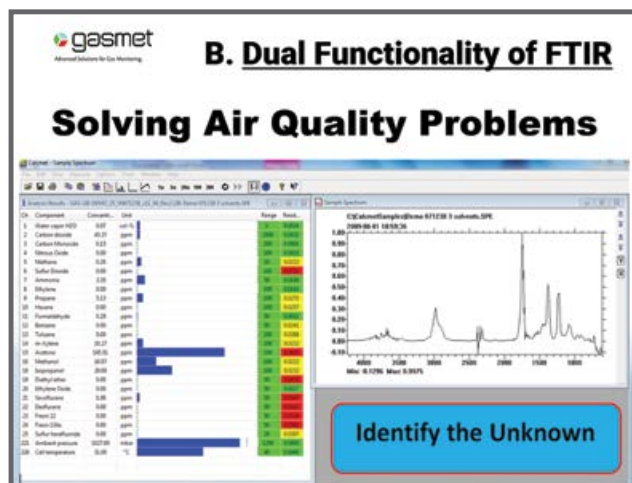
gasmet
Advanced Solutions for Gas Monitoring

B. Dual Functionality of FTIR

Solving Air Quality Problems

Calcmet - Sample Spectrum

| Ch | Component | Concentr... | Unit |
|---|---|---|---|
| 1 | Water vapor H2O | 0.07 | vol-% |
| 2 | Carbon dioxide | 43.37 | ppm |
| 3 | Carbon Monoxide | 0.13 | ppm |
| 4 | Nitrous Oxide | 0.00 | ppm |
| 5 | Methane | 0.35 | ppm |
| 6 | Sulfur Dioxide | 0.00 | ppm |
| 7 | Ammonia | 2.15 | ppm |
| 8 | Ethylene | 0.00 | ppm |
| 9 | Propane | 5.13 | ppm |
| 10 | Hexane | 0.00 | ppm |
| 11 | Formaldehyde | 0.28 | ppm |
| 12 | Benzene | 0.00 | ppm |
| 13 | Toluene | 0.00 | ppm |
| 14 | m-Xylene | 10.27 | ppm |
| 15 | Acetone | 145.91 | ppm |
| 16 | Methanol | 50.07 | ppm |
| 17 | Isopropanol | 20.93 | ppm |
| 18 | Diethylether | 0.00 | ppm |
| 19 | Ethylene Oxide | 0.00 | ppm |
| 20 | Sevoflurane | 0.00 | ppm |
| 21 | Desflurane | 0.00 | ppm |
| 22 | Freon 22 | 0.00 | ppm |
| 23 | Freon 134a | 0.00 | ppm |
| 24 | Sulfur hexafluoride | 0.00 | ppm |
| 25 | Ambient pressure | 1027.00 | mbar |
| 26 | Cell temperature | 31.00 | °C |

Sample Spectrum
C:\Calcmet\Samples\Demo 671238 3 solvents.SPE
2009-08-01 10:59:36
Min: 0.1296 Max: 0.5575

Identify the Unknown